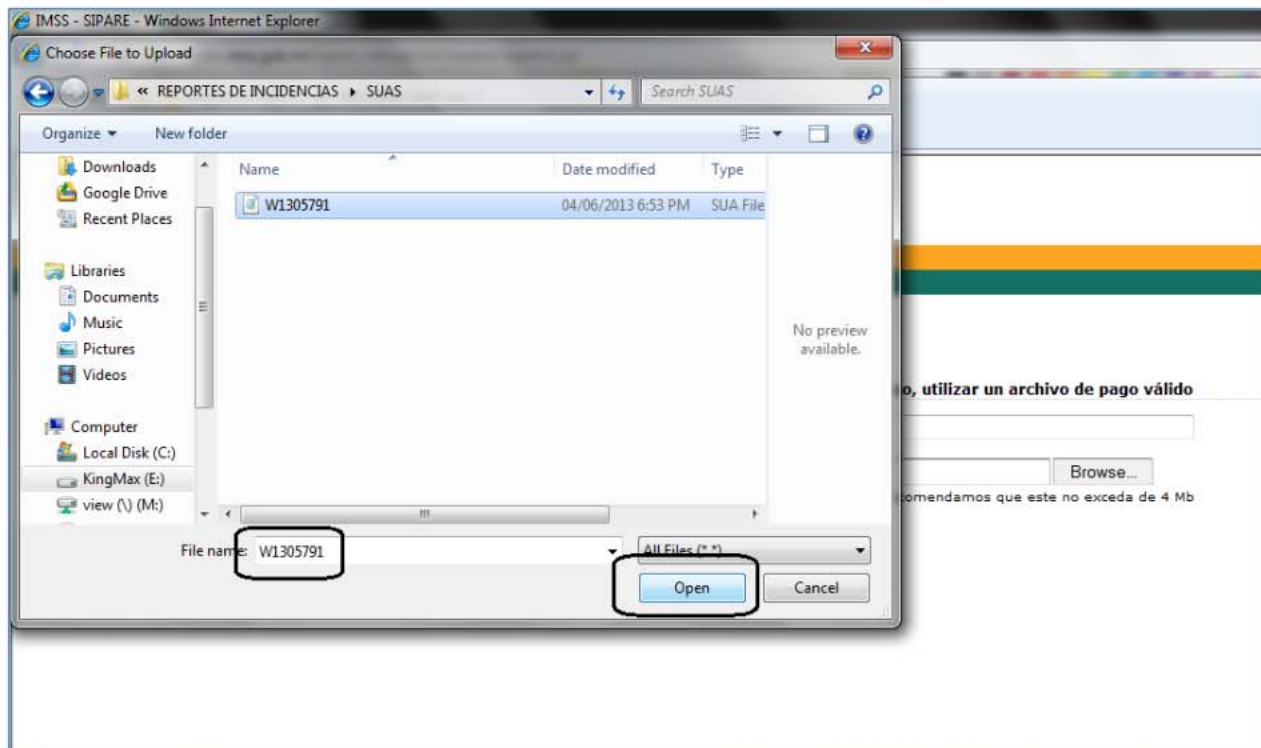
IMSS - SIPARE - Windows Internet Explorer

Choose File to Upload

« REPORTES DE INCIDENCIAS ▸ SUAS

Search SUAS

Organize ▾ New folder

Downloads
Google Drive
Recent Places

Libraries
Documents
Music
Pictures
Videos

Computer
Local Disk (C:)
KingMax (E:)
view (\) (M:)

| Name | Date modified | Type |
|---|---|---|
| W1305791 | 04/06/2013 6:53 PM | SUA File |

No preview available.

File name: W1305791

All Files (*.*)

Open

Cancel

o, utilizar un archivo de pago válido

Browse...

omendamos que este no exceda de 4 Mb